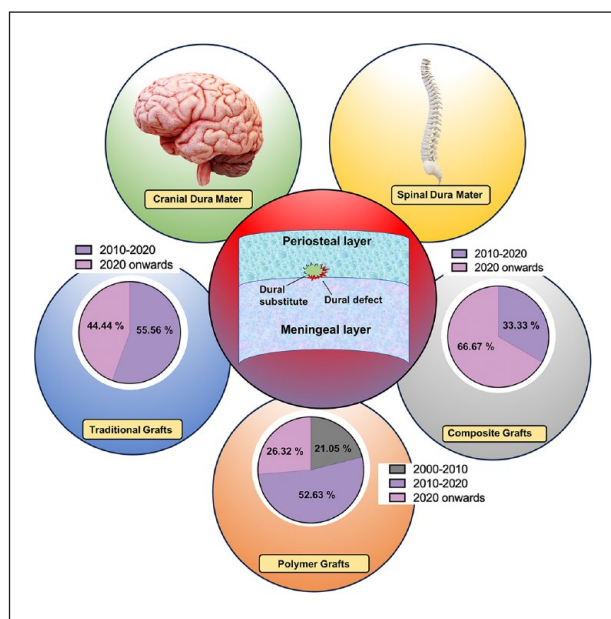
Cranial Dura Mater

Spinal Dura Mater

Periosteal layer

Dural substitute

Dural defect

Meningeal layer

2010-2020
2020 onwards

44.44 %
55.56 %

Traditional Grafts

2010-2020
2020 onwards

33.33 %
66.67 %

Composite Grafts

26.32 %
21.05 %
52.63 %

2000-2010
2010-2020
2020 onwards

Polymer Grafts